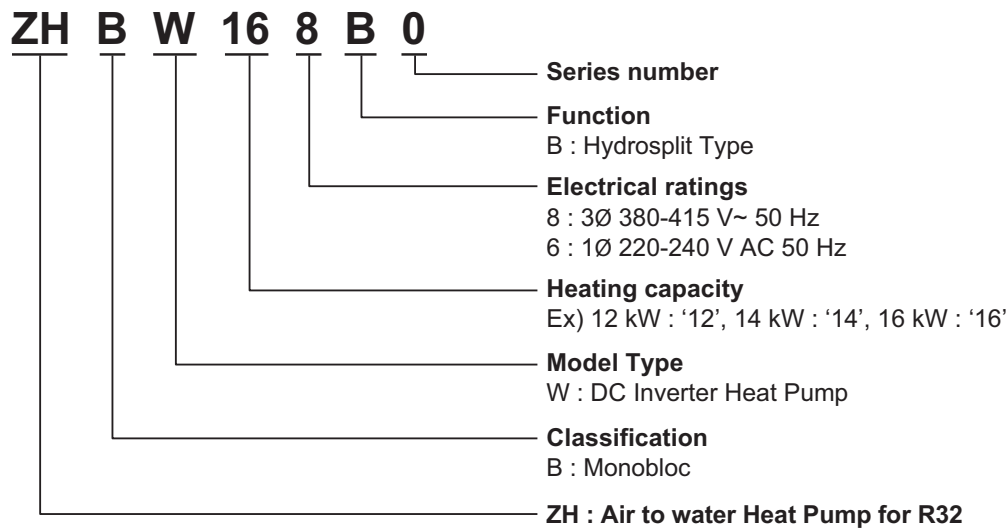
ZH B W 16 8 B 0

Series number

Function
B : Hydrosplit Type

Electrical ratings
8 : 3Ø 380-415 V~ 50 Hz
6 : 1Ø 220-240 V AC 50 Hz

Heating capacity
Ex) 12 kW : '12', 14 kW : '14', 16 kW : '16'

Model Type
W : DC Inverter Heat Pump

Classification
B : Monobloc

ZH : Air to water Heat Pump for R32